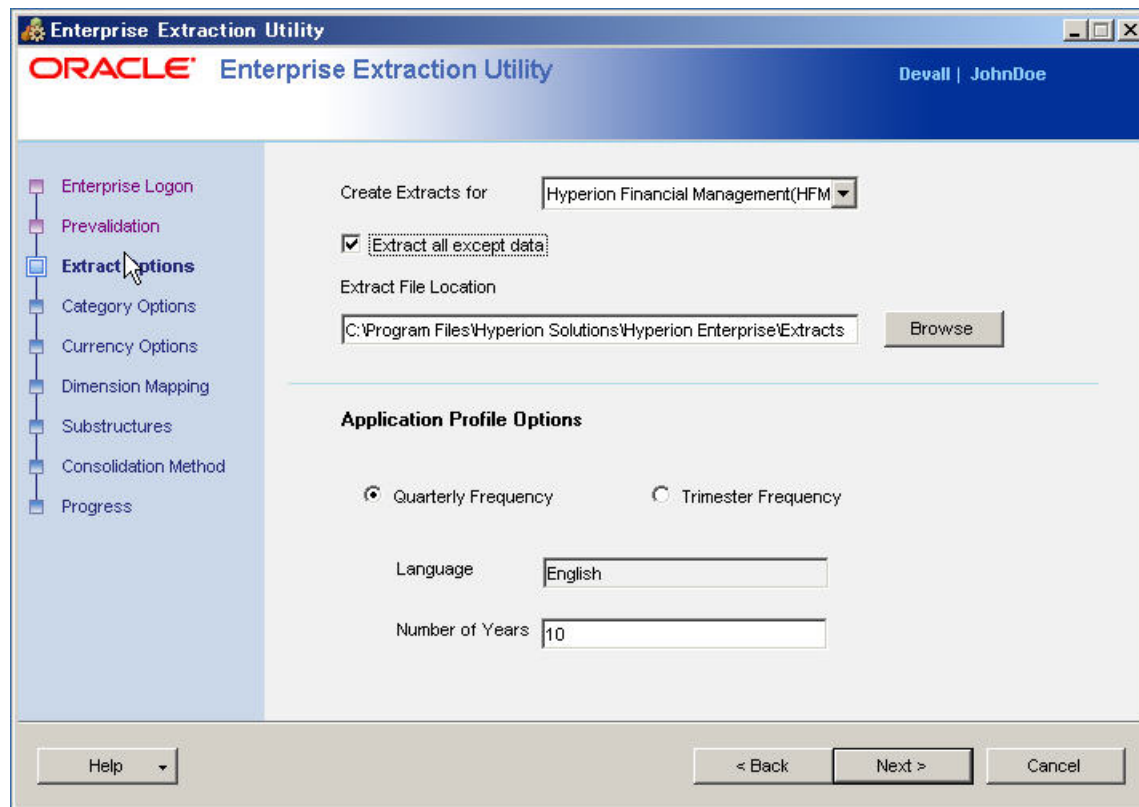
Enterprise Extraction Utility

ORACLE Enterprise Extraction Utility

Devall | JohnDoe

Enterprise Logon
Prevalidation
Extract Options
Category Options
Currency Options
Dimension Mapping
Substructures
Consolidation Method
Progress

Create Extracts for Hyperion Financial Management(HFM

Extract all except data

Extract File Location

C:\Program Files\Hyperion Solutions\Hyperion Enterprise\Extracts

Browse

Application Profile Options

Quarterly Frequency

Trimester Frequency

Language English

Number of Years 10

Help

< Back

Next >

Cancel